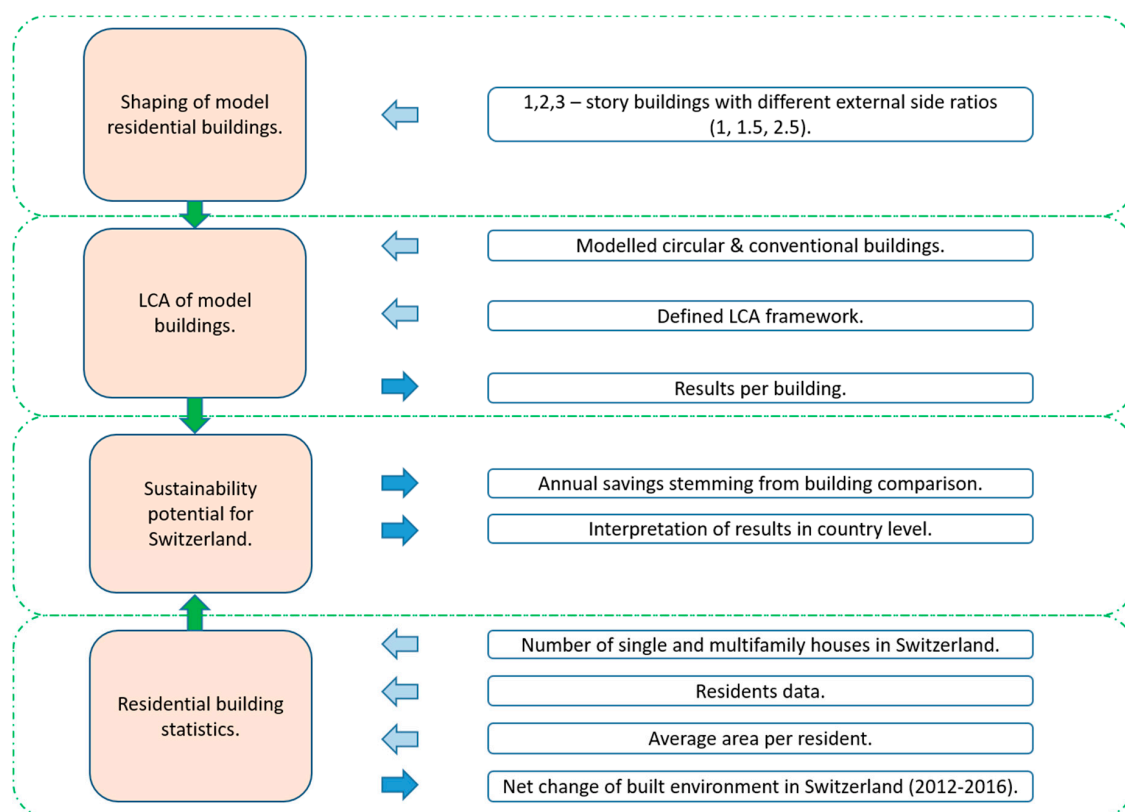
Shaping of model residential buildings.

1,2,3 – story buildings with different external side ratios (1, 1.5, 2.5).

LCA of model buildings.

Modelled circular & conventional buildings.

Defined LCA framework.

Results per building.

Sustainability potential for Switzerland.

Annual savings stemming from building comparison.

Interpretation of results in country level.

Residential building statistics.

Number of single and multifamily houses in Switzerland.

Residents data.

Average area per resident.

Net change of built environment in Switzerland (2012-2016).